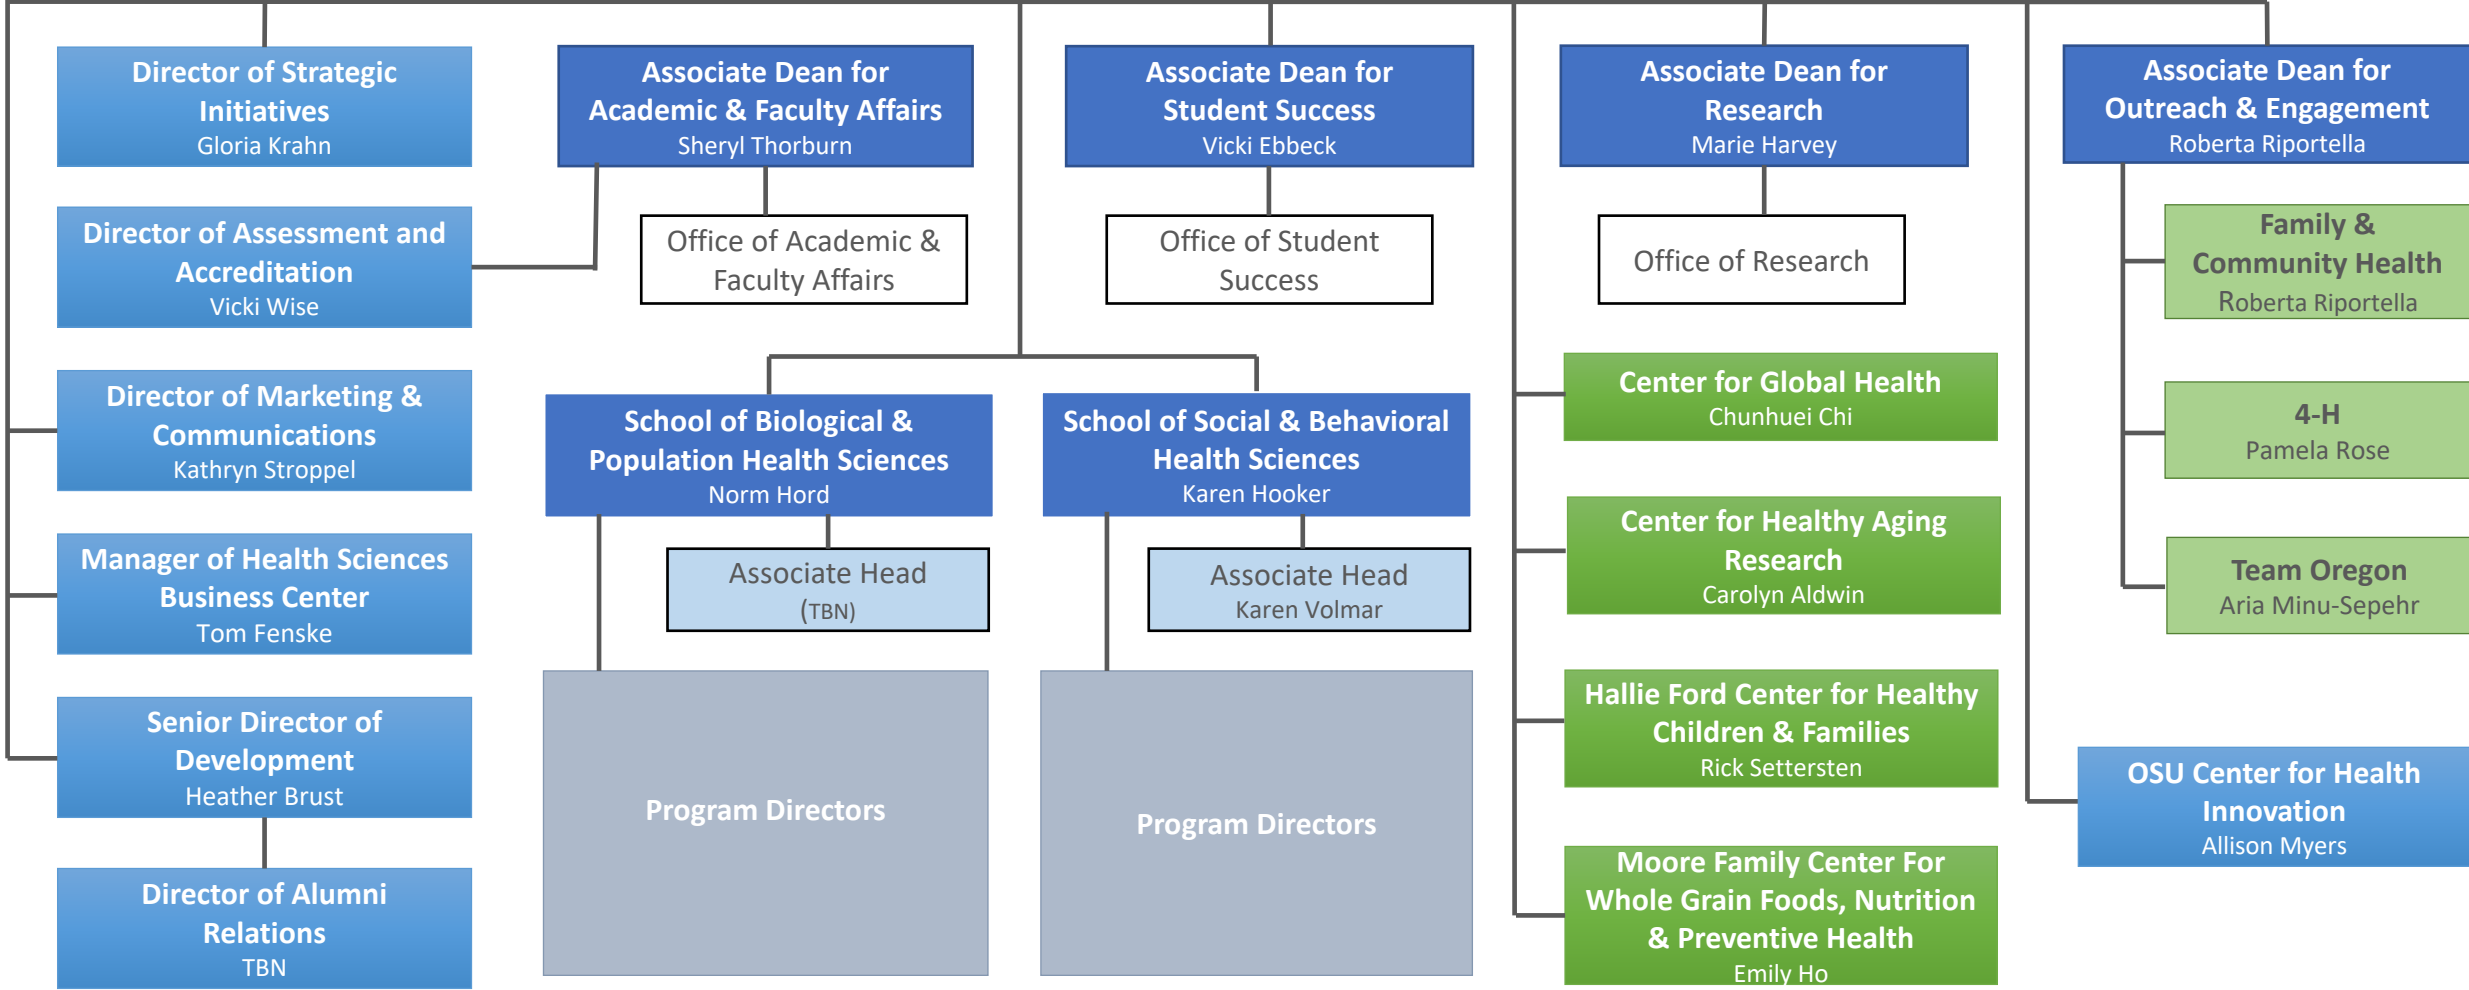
Director of Strategic Initiatives
Gloria Krahn

Director of Assessment and Accreditation
Vicki Wise

Director of Marketing & Communications
Kathryn Stroppel

Manager of Health Sciences Business Center
Tom Fenske

Senior Director of Development
Heather Brust

Director of Alumni Relations
TBN

Associate Dean for Academic & Faculty Affairs
Sheryl Thorburn

Office of Academic & Faculty Affairs

Associate Dean for Student Success
Vicki Ebbeck

Office of Student Success

Associate Dean for Research
Marie Harvey

Office of Research

Associate Dean for Outreach & Engagement
Roberta Riportella

Family & Community Health
Roberta Riportella

4-H
Pamela Rose

Team Oregon
Aria Minu-Sepehr

School of Biological & Population Health Sciences
Norm Hord

Associate Head
(TBN)

Program Directors

School of Social & Behavioral Health Sciences
Karen Hooker

Associate Head
Karen Volmar

Program Directors

Center for Global Health
Chunhuei Chi

Center for Healthy Aging Research
Carolyn Aldwin

Hallie Ford Center for Healthy Children & Families
Rick Settersten

Moore Family Center For Whole Grain Foods, Nutrition & Preventive Health
Emily Ho

OSU Center for Health Innovation
Allison Myers